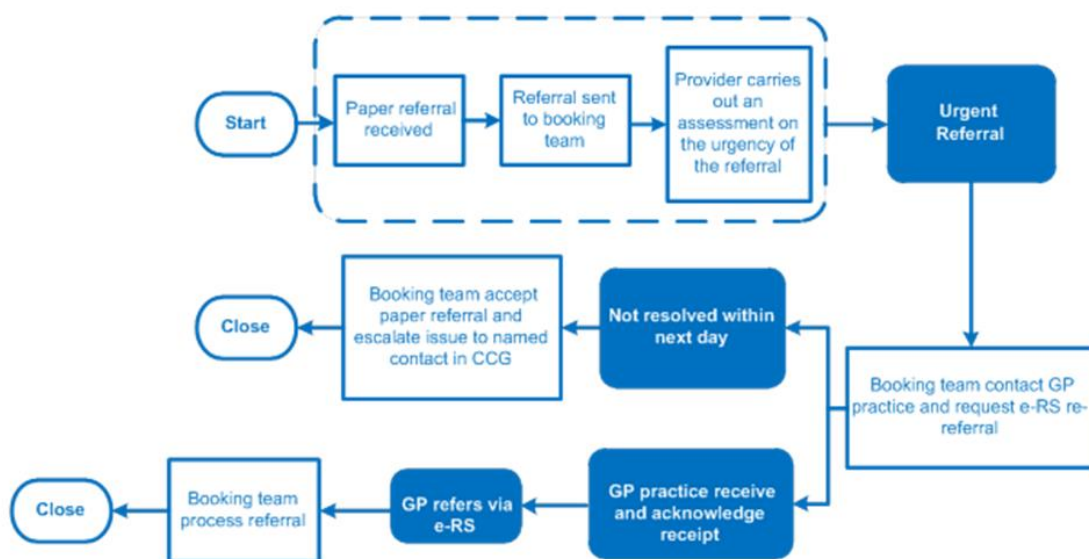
Start

Paper referral received

Referral sent to booking team

Provider carries out an assessment on the urgency of the referral

Urgent Referral

Booking team contact GP practice and request e-RS re-referral

Not resolved within next day

Booking team accept paper referral and escalate issue to named contact in CCG

Close

GP practice receive and acknowledge receipt

GP refers via e-RS

Booking team process referral

Close